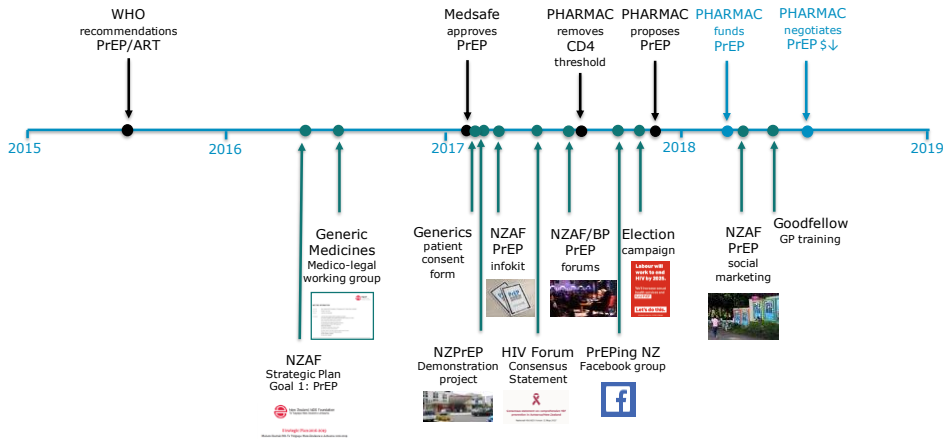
WHO
recommendations
PrEP/ART

Medsafe
approves
PrEP

PHARMAC
removes
CD4
threshold

PHARMAC
proposes
PrEP

PHARMAC
funds
PrEP

PHARMAC
negotiates
PrEP $↓

2015

2016

2017

2018

2019

Generic
Medicines
Medico-legal
working group

Generics
patient
consent
form

NZAF
PrEP
infokit

NZAF/BP
PrEP
forums

Election
campaign

Labour will work to end HIV by 2025.

Let's do this.

NZAF
PrEP
social
marketing

Goodfellow
GP training

NZAF
Strategic Plan
Goal 1: PrEP

New Zealand AIDS Foundation

NZPrEP
Demonstration
project

HIV Forum
Consensus
Statement

PrEPing NZ
Facebook group